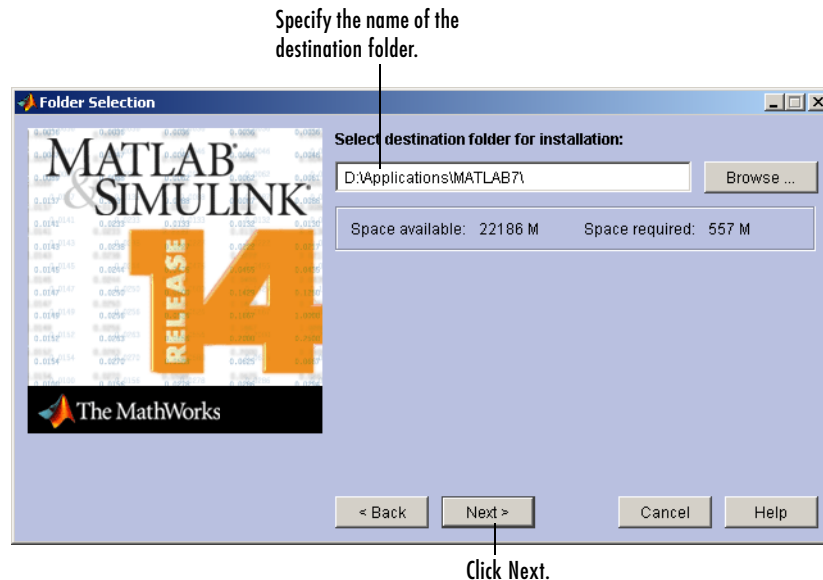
Specify the name of the destination folder.

Folder Selection

MATLAB & SIMULINK

RELEASE 14

The MathWorks

Select destination folder for installation:

D:\Applications\MATLAB7\

Browse ...

Space available: 22186 M

Space required: 557 M

< Back

Next >

Cancel

Help

Click Next.